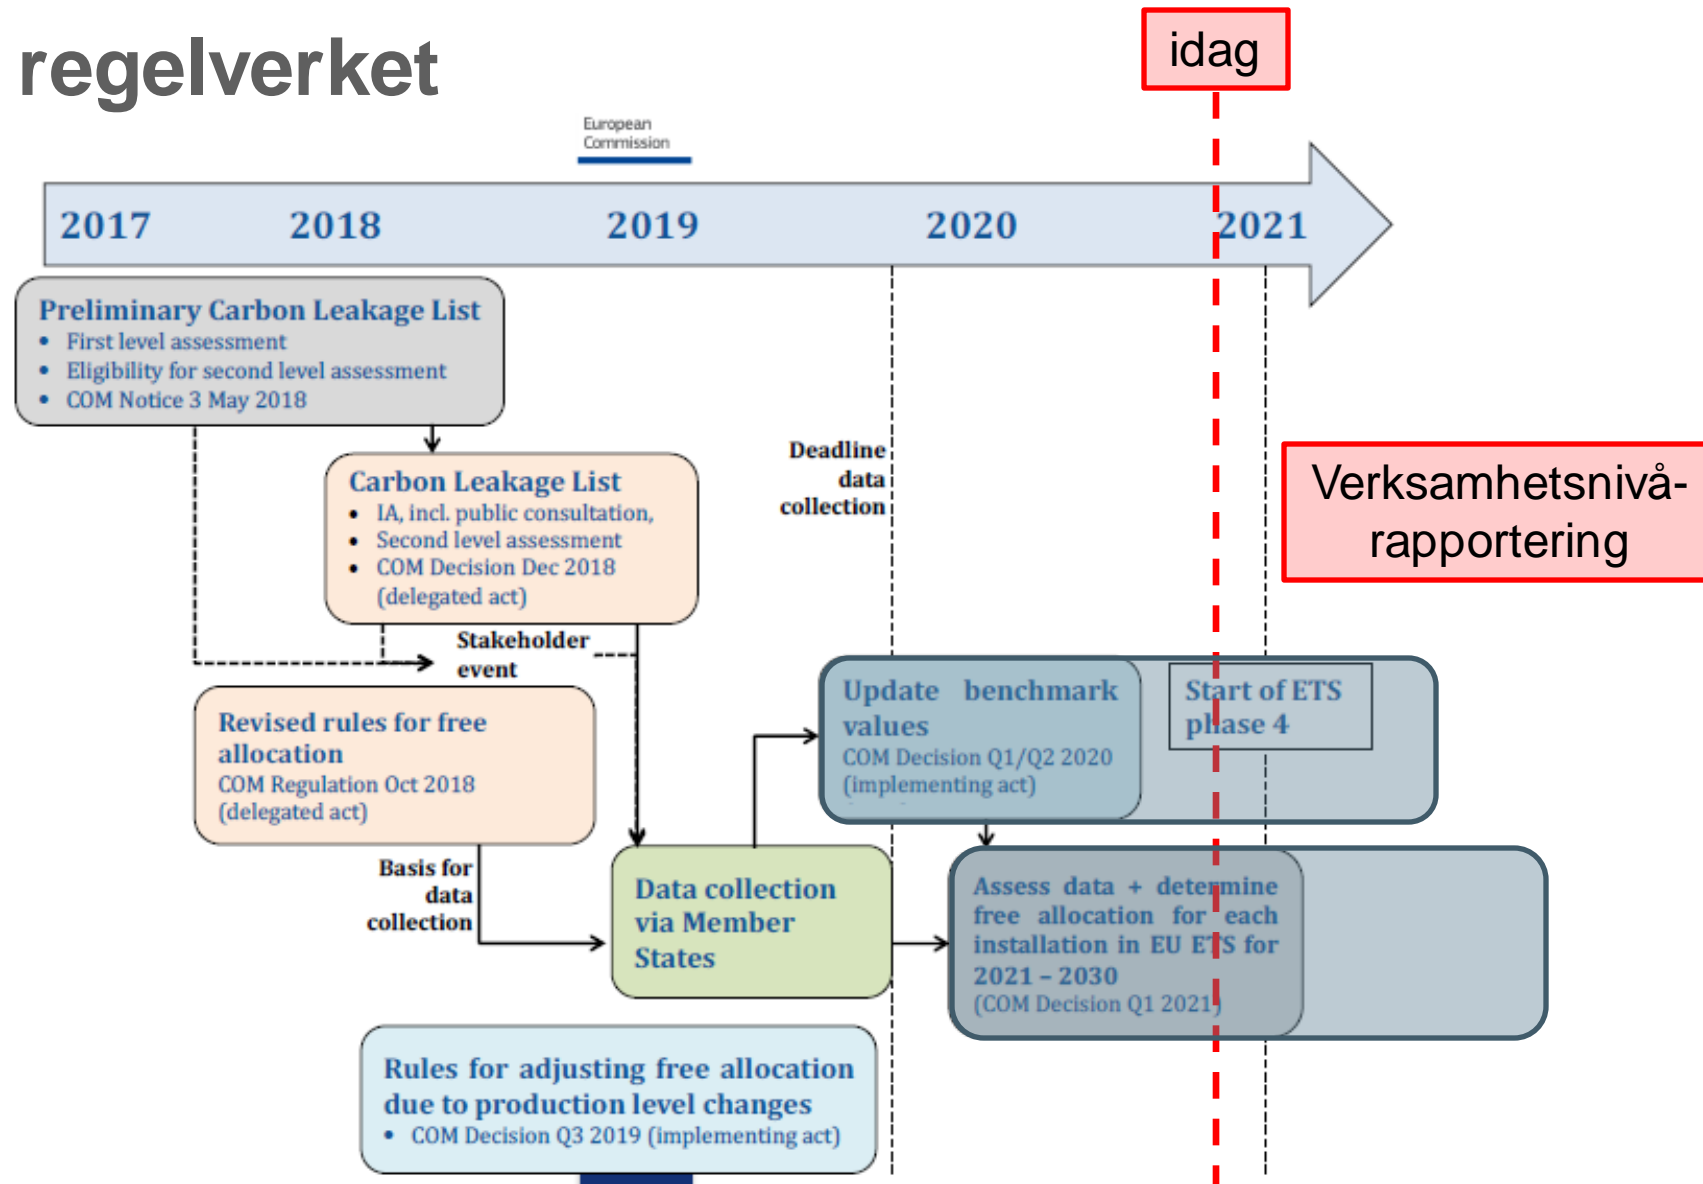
regelverket

idag

European Commission

2017 2018 2019 2020 2021

Preliminary Carbon Leakage List
- First level assessment
- Eligibility for second level assessment
- COM Notice 3 May 2018

Carbon Leakage List
- IA, incl. public consultation,
- Second level assessment
- COM Decision Dec 2018 (delegated act)

Deadline data collection

Verksamhetsnivå-rapportering

Stakeholder event

Revised rules for free allocation
COM Regulation Oct 2018 (delegated act)

Update benchmark values
COM Decision Q1/Q2 2020 (implementing act)

Start of ETS phase 4

Basis for data collection

Data collection via Member States

Assess data + determine free allocation for each installation in EU ETS for 2021 – 2030
(COM Decision Q1 2021)

Rules for adjusting free allocation due to production level changes
- COM Decision Q3 2019 (implementing act)